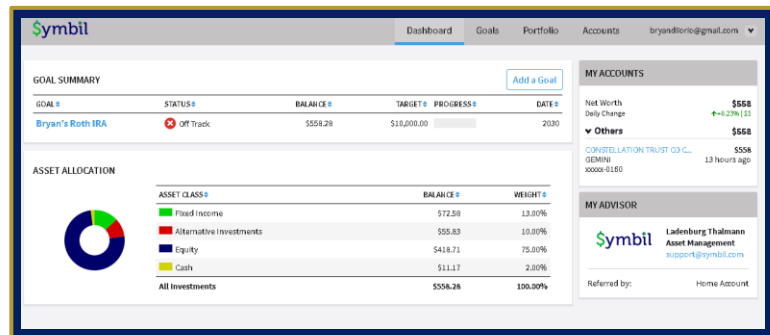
$ymbil

Dashboard Goals Portfolio Accounts bryandilorio@gmail.com

GOAL SUMMARY

Add a Goal

| GOAL | STATUS | BALANCE | TARGET | PROGRESS | DATE |
|---|---|---|---|---|---|
| Bryan's Roth IRA | Off Track | $558.28 | $10,000.00 | | 2030 |

ASSET ALLOCATION

| ASSET CLASS | BALANCE | WEIGHT |
|---|---|---|
| Fixed Income | $72.58 | 13.00% |
| Alternative Investments | $55.83 | 10.00% |
| Equity | $418.71 | 75.00% |
| Cash | $11.17 | 2.00% |
| All Investments | $558.28 | 100.00% |

MY ACCOUNTS

Net Worth $558
Daily Change +0.23% | $1

Others $558

CONSTELLATION TRUST CO C... $558
GEMINI 13 hours ago
xxxxx-0160

MY ADVISOR

$ymbil

Ladenburg Thalmann Asset Management
support@symbil.com

Referred by: Home Account